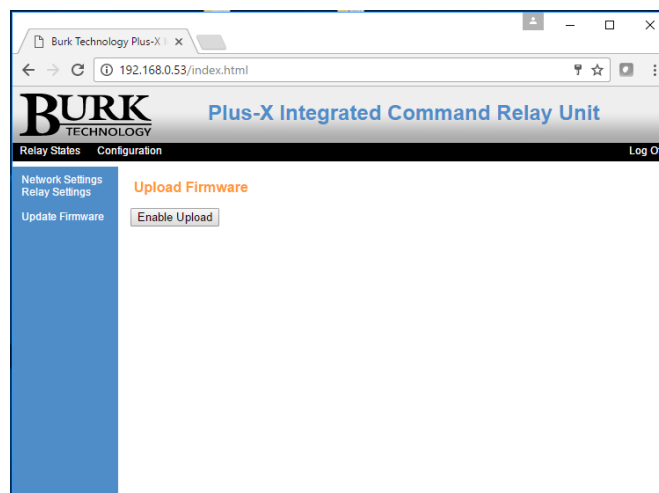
Burk Technology Plus-X I ×

192.168.0.53/index.html

BURK TECHNOLOGY

Plus-X Integrated Command Relay Unit

Relay States Configuration

Log O

Network Settings
Relay Settings

Update Firmware

Upload Firmware

Enable Upload